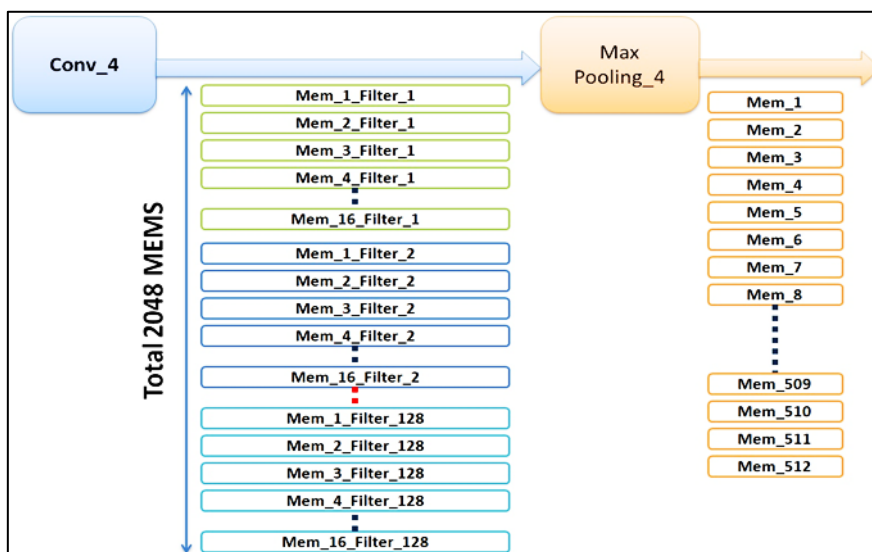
Conv_4

Max Pooling_4

Total 2048 MEMS

Mem_1_Filter_1
Mem_2_Filter_1
Mem_3_Filter_1
Mem_4_Filter_1
Mem_16_Filter_1
Mem_1_Filter_2
Mem_2_Filter_2
Mem_3_Filter_2
Mem_4_Filter_2
Mem_16_Filter_2
Mem_1_Filter_128
Mem_2_Filter_128
Mem_3_Filter_128
Mem_4_Filter_128
Mem_16_Filter_128

Mem_1
Mem_2
Mem_3
Mem_4
Mem_5
Mem_6
Mem_7
Mem_8
Mem_509
Mem_510
Mem_511
Mem_512